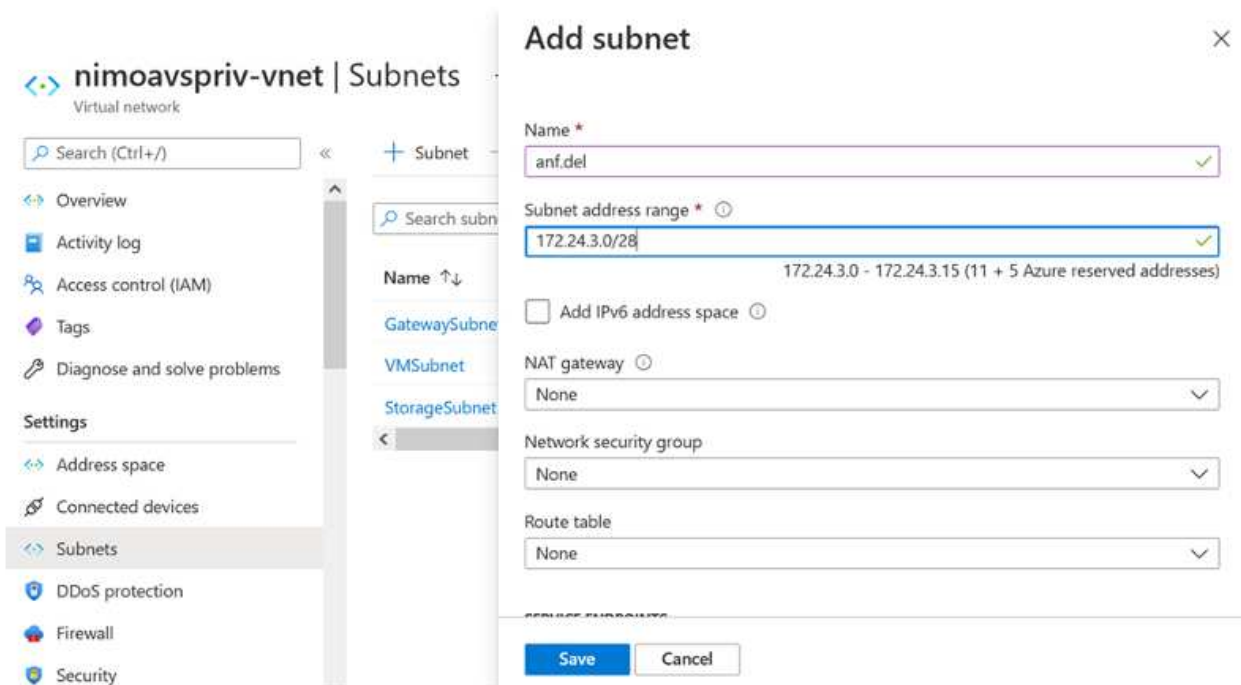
nimoavspriv-vnet | Subnets
Virtual network

Search (Ctrl+/)

Overview
Activity log
Access control (IAM)
Tags
Diagnose and solve problems

Settings
Address space
Connected devices
Subnets
DDoS protection
Firewall
Security

+ Subnet

Search subn

Name ↑↓
GatewaySubne
VMSubnet
StorageSubnet

Add subnet

Name *
anf.del

Subnet address range *
172.24.3.0/28
172.24.3.0 - 172.24.3.15 (11 + 5 Azure reserved addresses)

Add IPv6 address space

NAT gateway
None

Network security group
None

Route table
None

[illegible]

Save
Cancel